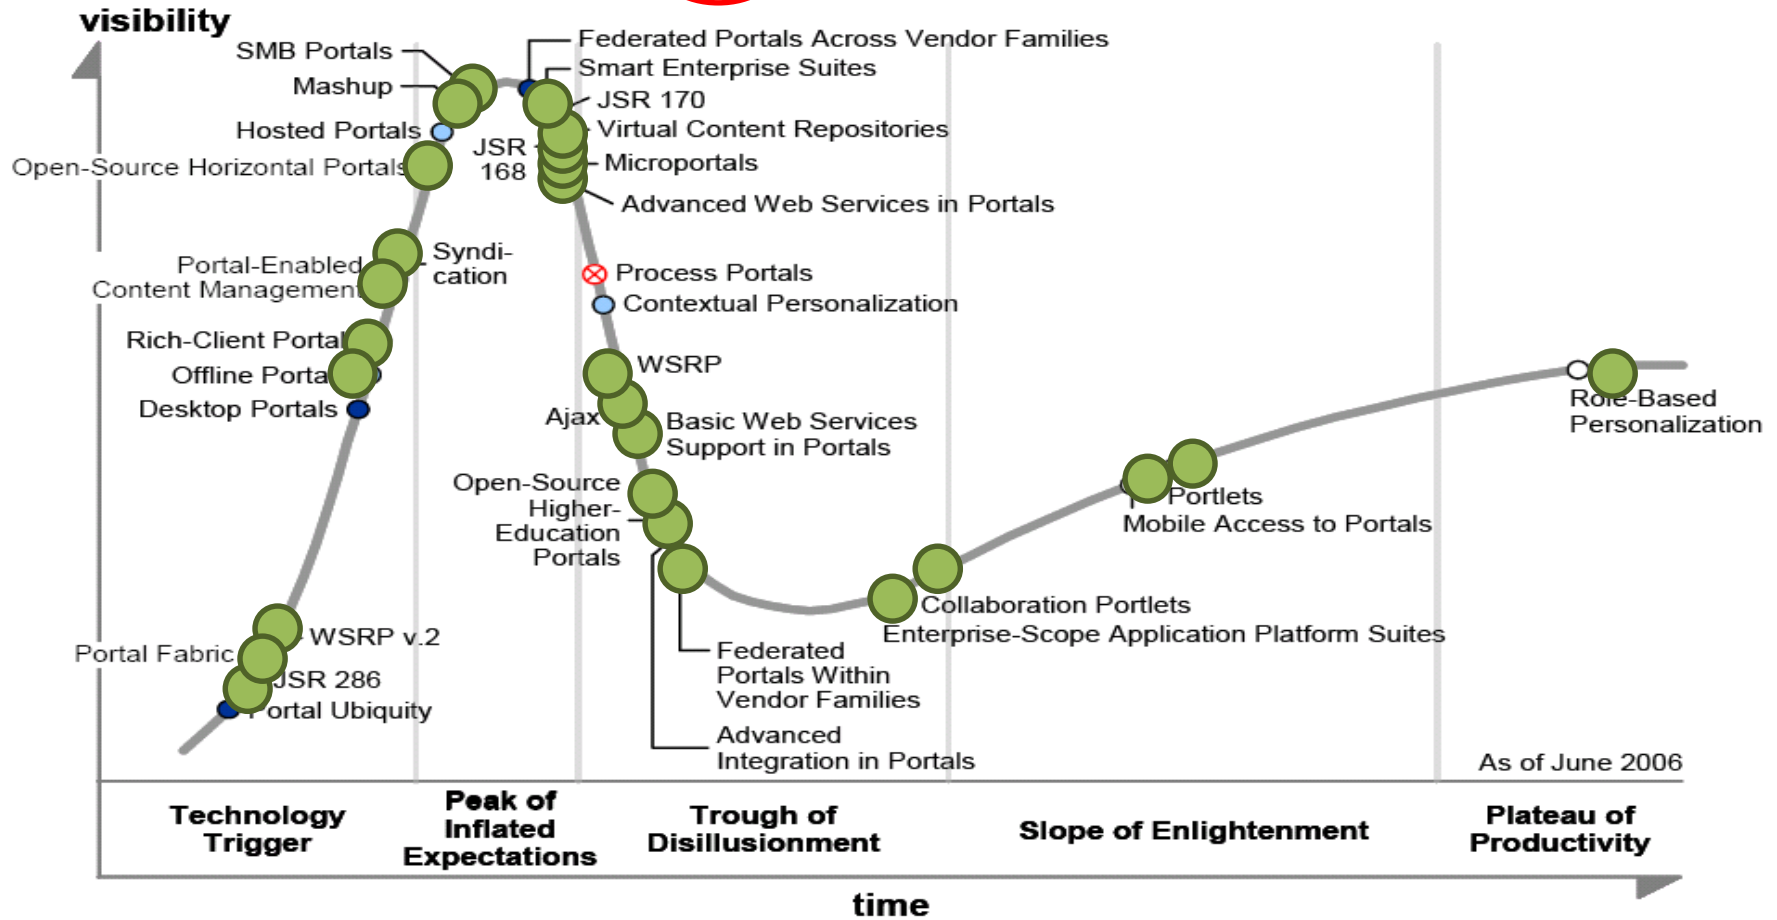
visibility

SMB Portals
Mashup
Hosted Portals
Open-Source Horizontal Portals
Federated Portals Across Vendor Families
Smart Enterprise Suites
JSR 170
Virtual Content Repositories
JSR 168
Microportals
Advanced Web Services in Portals
Portal-Enabled Content Management
Syndication
Process Portals
Contextual Personalization
Rich-Client Portal
Offline Portal
Desktop Portals
WSRP
Ajax
Basic Web Services Support in Portals
Open-Source Higher-Education Portals
Portal Fabric
WSRP v.2
JSR 286
Portal Ubiquity
Federated Portals Within Vendor Families
Advanced Integration in Portals
Collaboration Portlets
Enterprise-Scope Application Platform Suites
Portlets
Mobile Access to Portals
Role-Based Personalization
As of June 2006

Technology Trigger
Peak of Inflated Expectations
Trough of Disillusionment
Slope of Enlightenment
Plateau of Productivity

time